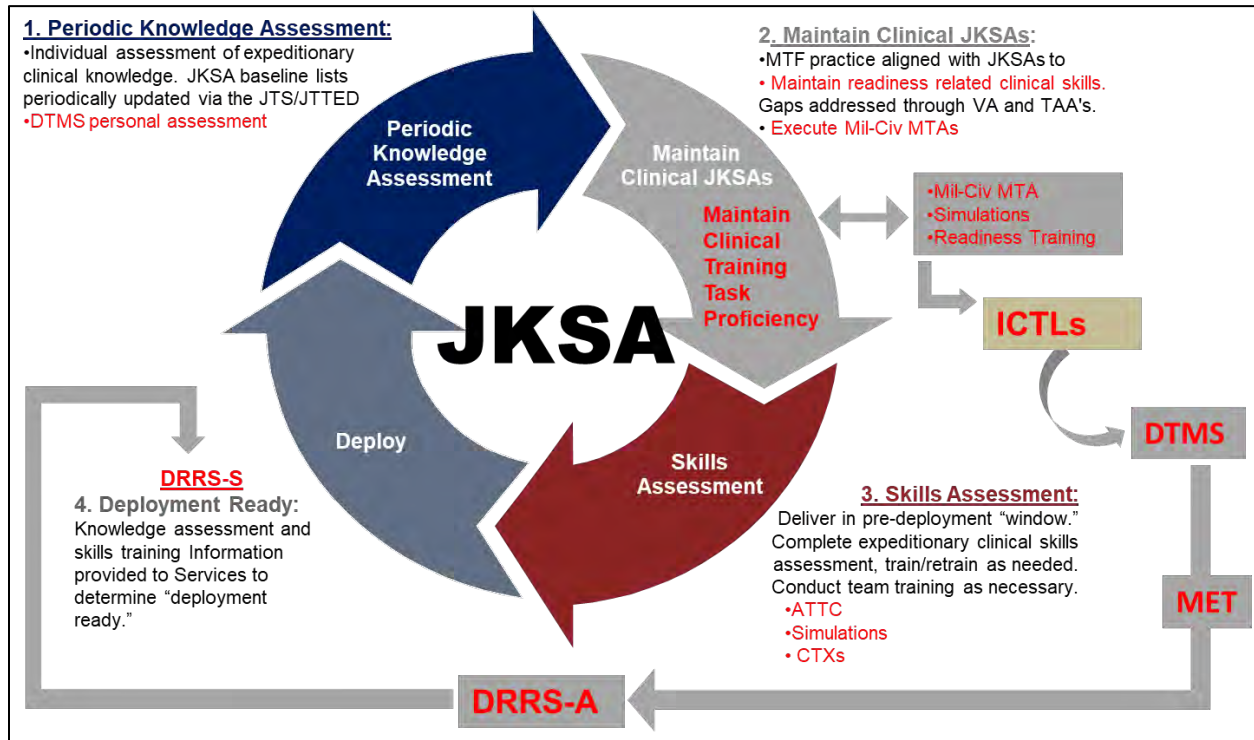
1. Periodic Knowledge Assessment:
•Individual assessment of expeditionary clinical knowledge. JKSA baseline lists periodically updated via the JTS/JTTED
•DTMS personal assessment

2. Maintain Clinical JKSAs:
•MTF practice aligned with JKSAs to
• Maintain readiness related clinical skills. Gaps addressed through VA and TAA's.
• Execute Mil-Civ MTAs

Periodic Knowledge Assessment

Maintain Clinical JKSAs

Maintain Clinical Training Task Proficiency

•Mil-Civ MTA
•Simulations
•Readiness Training

ICTLs

JKSA

Deploy

Skills Assessment

DTMS

DRRS-S
4. Deployment Ready:
Knowledge assessment and skills training Information provided to Services to determine "deployment ready."

3. Skills Assessment:
Deliver in pre-deployment "window." Complete expeditionary clinical skills assessment, train/retrain as needed. Conduct team training as necessary.
•ATTC
•Simulations
• CTXs

MET

DRRS-A